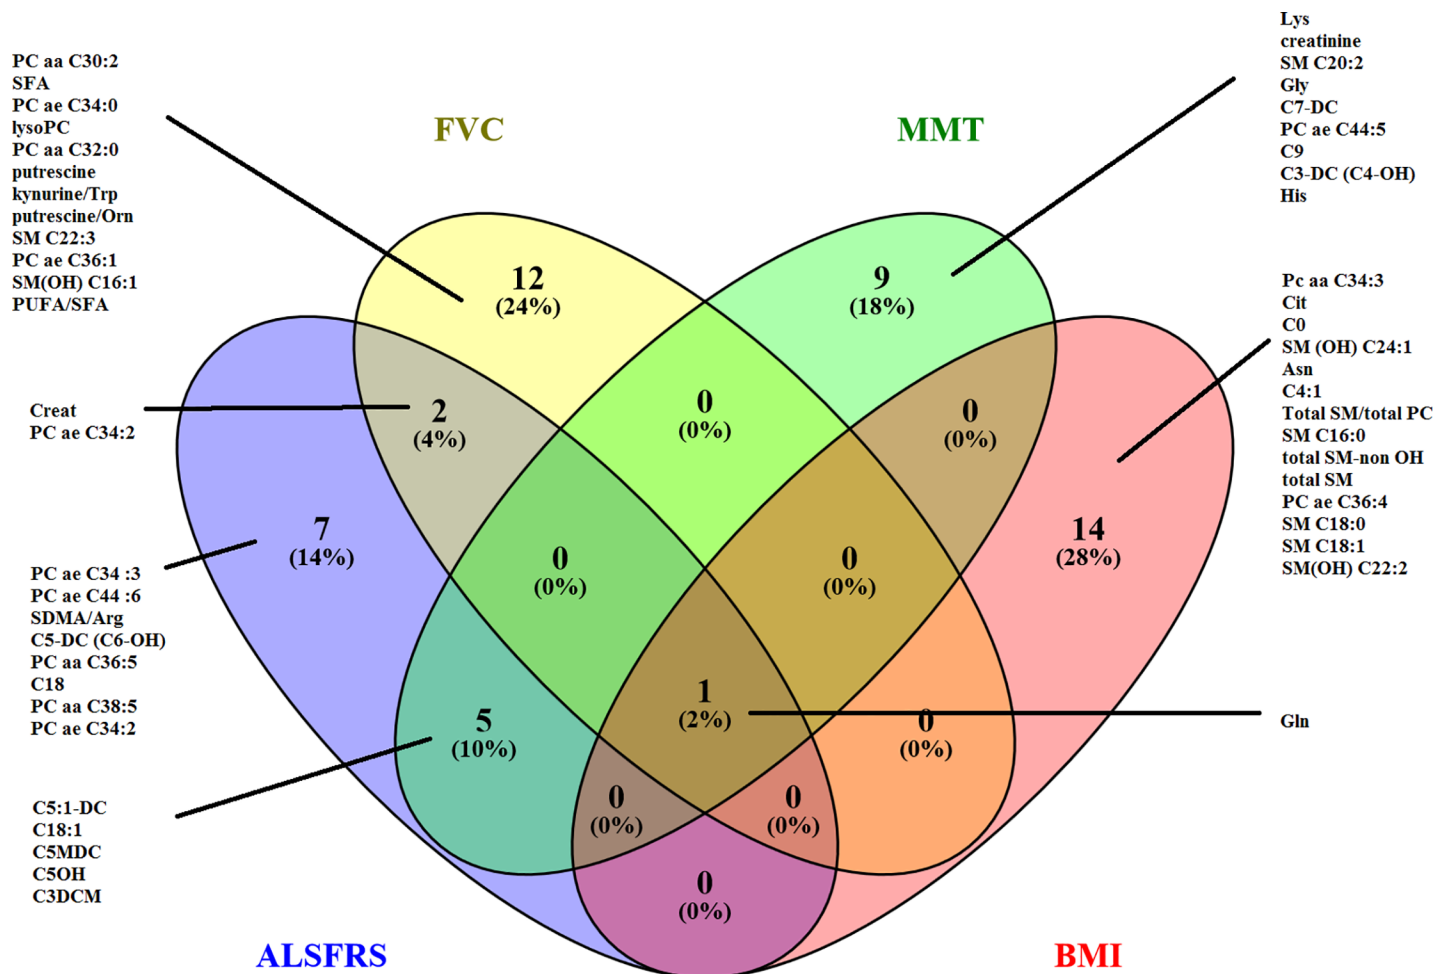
PC aa C30:2
SFA
PC ae C34:0
lysoPC
PC aa C32:0
putrescine
kynurine/Trp
putrescine/Orn
SM C22:3
PC ae C36:1
SM(OH) C16:1
PUFA/SFA

FVC

MMT

Lys
creatinine
SM C20:2
Gly
C7-DC
PC ae C44:5
C9
C3-DC (C4-OH)
His

12
(24%)

9
(18%)

Pc aa C34:3
Cit
C0
SM (OH) C24:1
Asn
C4:1
Total SM/total PC
SM C16:0
total SM-non OH
total SM
PC ae C36:4
SM C18:0
SM C18:1
SM(OH) C22:2

Creat
PC ae C34:2

2
(4%)

0
(0%)

0
(0%)

7
(14%)

0
(0%)

0
(0%)

14
(28%)

PC ae C34 :3
PC ae C44 :6
SDMA/Arg
C5-DC (C6-OH)
PC aa C36:5
C18
PC aa C38:5
PC ae C34:2

1
(2%)

Gln

5
(10%)

0
(0%)

C5:1-DC
C18:1
C5MDC
C5OH
C3DCM

0
(0%)

0
(0%)

0
(0%)

ALSFRS

BMI